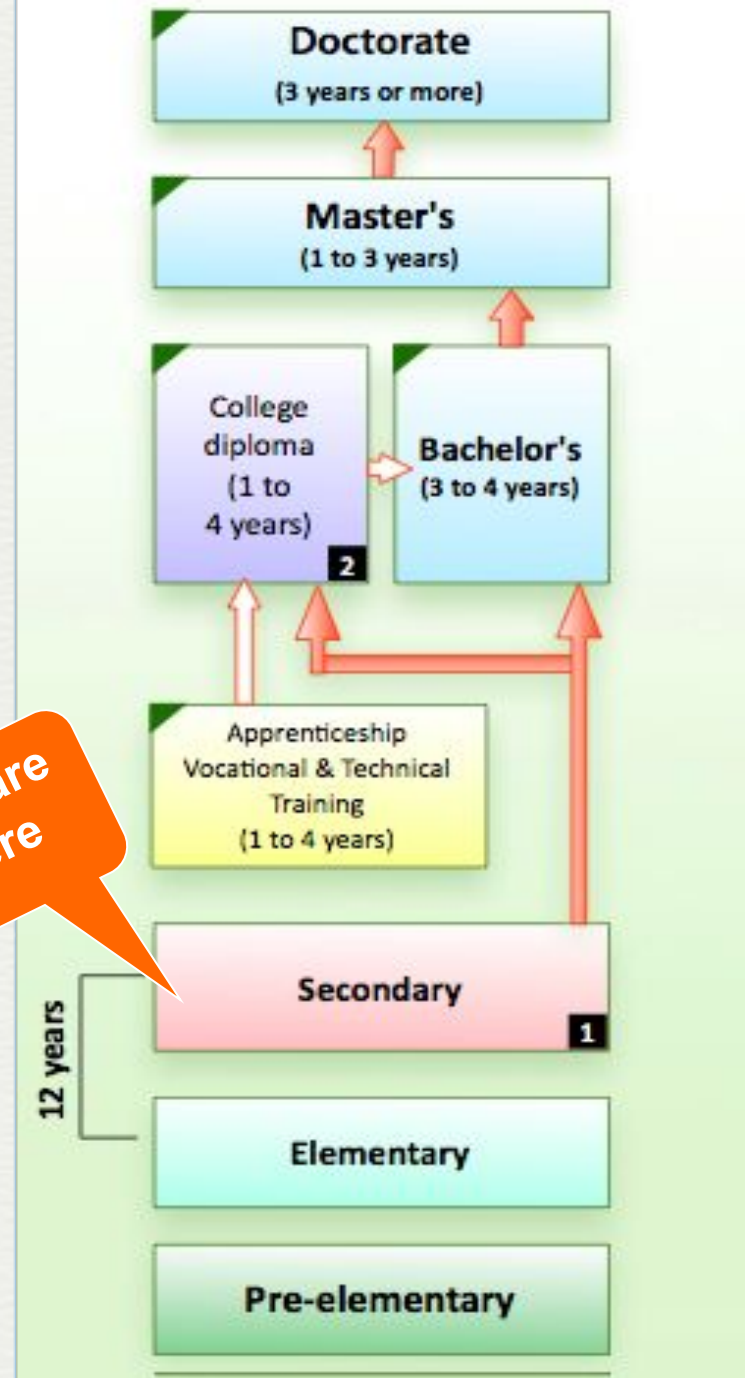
Doctorate
(3 years or more)

Master's
(1 to 3 years)

College diploma (1 to 4 years)

2

Bachelor's
(3 to 4 years)

Apprenticeship Vocational & Technical Training
(1 to 4 years)

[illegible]are
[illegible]re

Secondary

1

12 years

Elementary

Pre-elementary